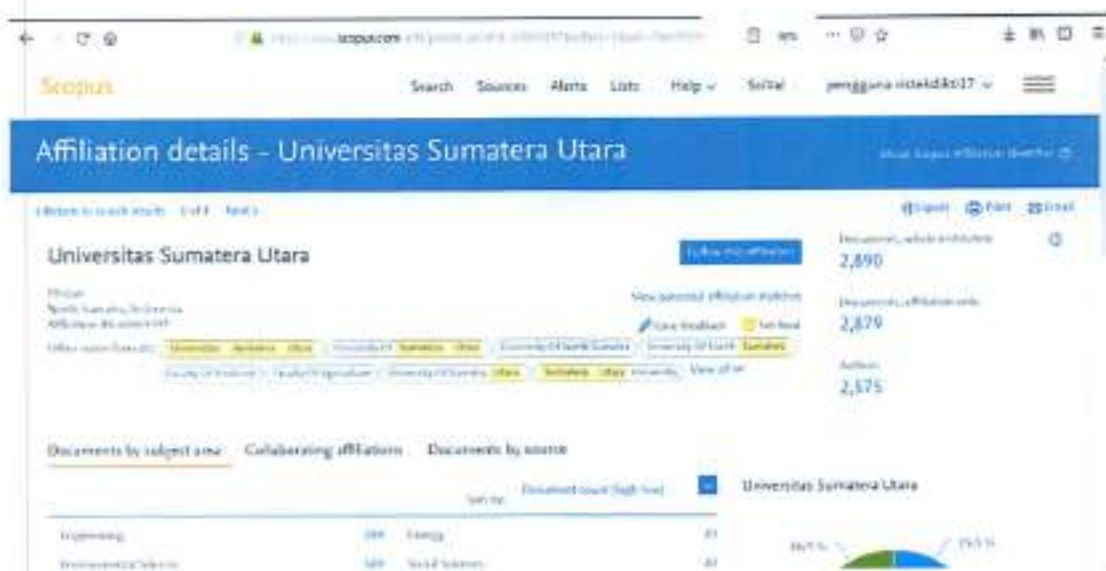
scopus.com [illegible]

Scopus

Search Sources Alerts Lists Help SciVal pengguna ristekdikti17

Affiliation details - Universitas Sumatera Utara

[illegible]

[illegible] 1 of 1 Next

Export Print Email

Universitas Sumatera Utara

Follow this affiliation

Documents, whole institution
2,890

Documents, affiliation only
2,879

Authors
2,575

Medan
North Sumatra, Indonesia
Affiliation ID: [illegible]

Other name formats: Universitas Sumatera Utara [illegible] Sumatera Utara University Of North Sumatra University of North Sumatra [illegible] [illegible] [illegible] Sumatera Utara University View all

View potential affiliation matches

Give feedback Set feed

Documents by subject area Collaborating affiliations Documents by source

Sort by: Document count (high-low)

Universitas Sumatera Utara

Engineering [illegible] Energy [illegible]

Environmental Science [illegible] Social Sciences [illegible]

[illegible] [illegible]